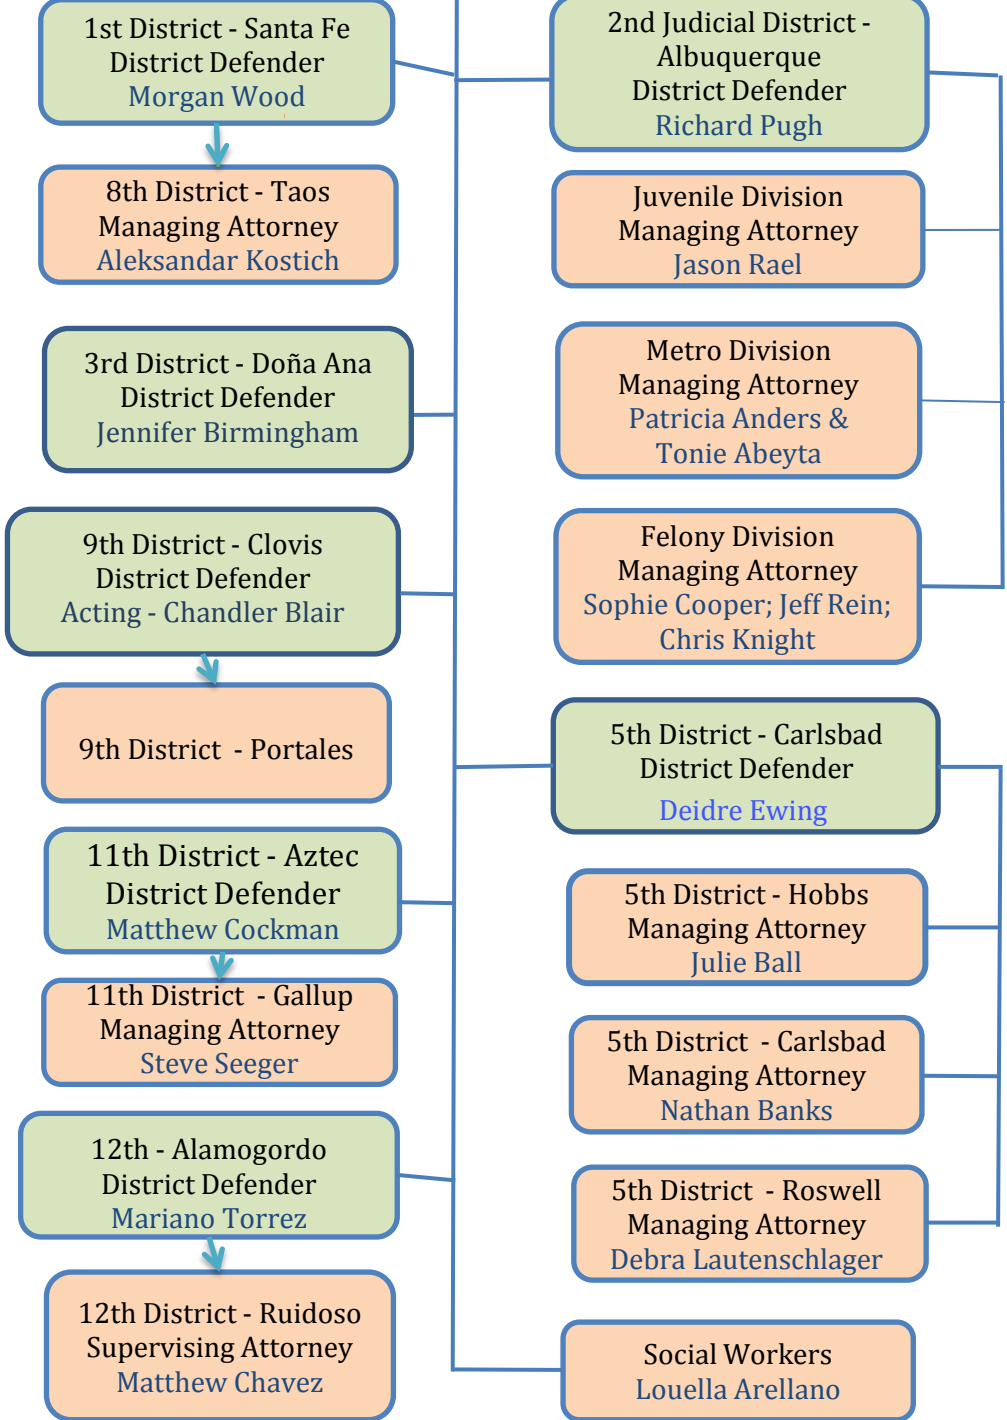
1st District - Santa Fe
District Defender
Morgan Wood

8th District - Taos
Managing Attorney
Aleksandar Kostich

3rd District - Doña Ana
District Defender
Jennifer Birmingham

9th District - Clovis
District Defender
Acting - Chandler Blair

9th District - Portales

11th District - Aztec
District Defender
Matthew Cockman

11th District - Gallup
Managing Attorney
Steve Seeger

12th - Alamogordo
District Defender
Mariano Torrez

12th District - Ruidoso
Supervising Attorney
Matthew Chavez

2nd Judicial District - Albuquerque
District Defender
Richard Pugh

Juvenile Division
Managing Attorney
Jason Rael

Metro Division
Managing Attorney
Patricia Anders &
Tonie Abeyta

Felony Division
Managing Attorney
Sophie Cooper; Jeff Rein;
Chris Knight

5th District - Carlsbad
District Defender
Deidre Ewing

5th District - Hobbs
Managing Attorney
Julie Ball

5th District - Carlsbad
Managing Attorney
Nathan Banks

5th District - Roswell
Managing Attorney
Debra Lautenschlager

Social Workers
Louella Arellano